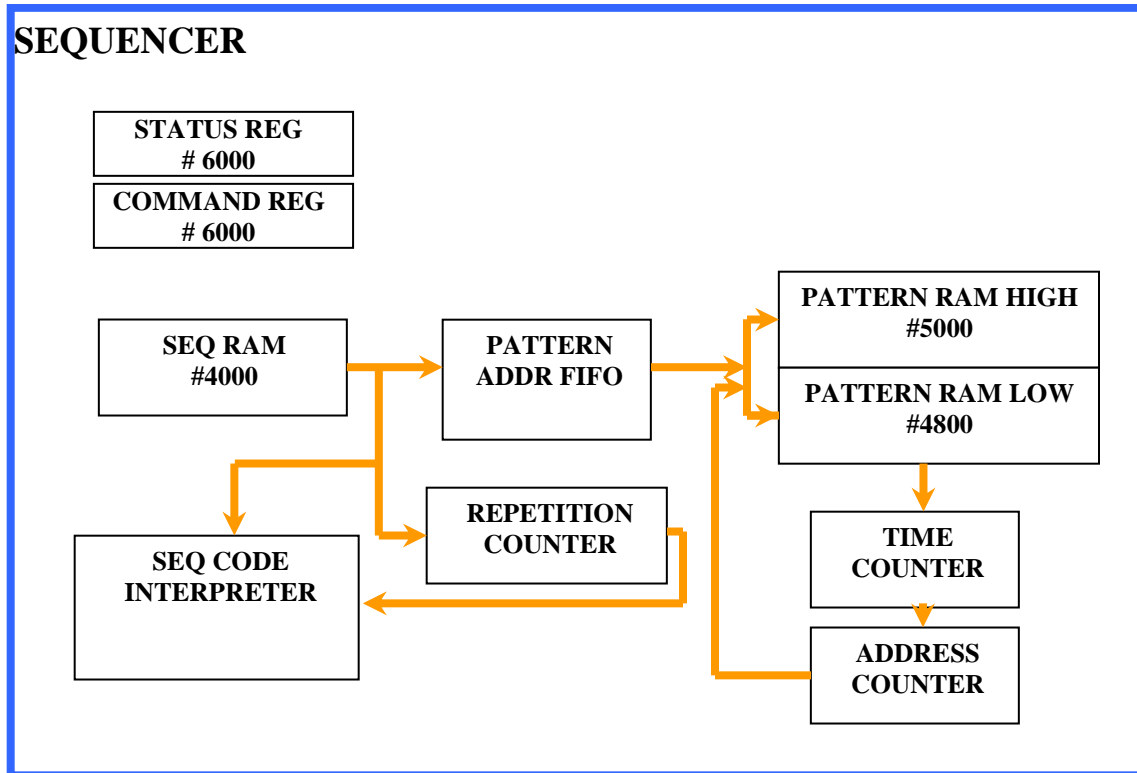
SEQUENCER

STATUS REG
# 6000

COMMAND REG
# 6000

SEQ RAM
#4000

PATTERN
ADDR FIFO

PATTERN RAM HIGH
#5000

PATTERN RAM LOW
#4800

REPETITION
COUNTER

SEQ CODE
INTERPRETER

TIME
COUNTER

ADDRESS
COUNTER